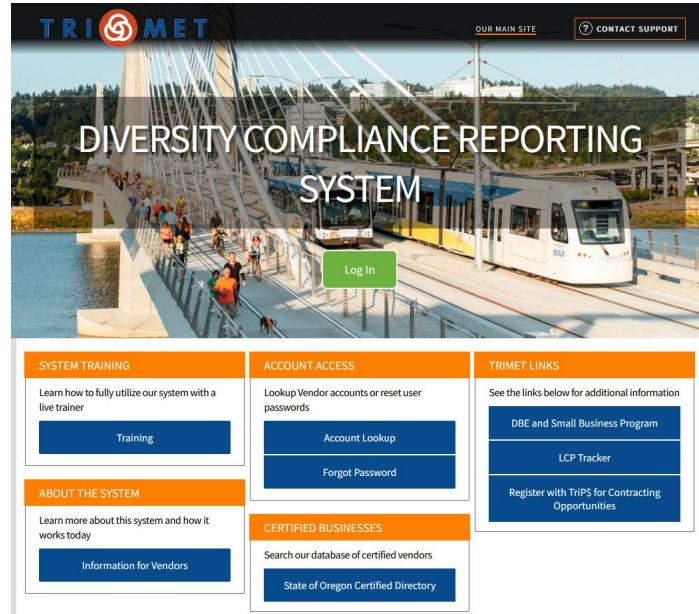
TRIMET

OUR MAIN SITE

? CONTACT SUPPORT

DIVERSITY COMPLIANCE REPORTING SYSTEM

Log In

MAX

SYSTEM TRAINING

Learn how to fully utilize our system with a live trainer

Training

ABOUT THE SYSTEM

Learn more about this system and how it works today

Information for Vendors

ACCOUNT ACCESS

Lookup Vendor accounts or reset user passwords

Account Lookup

Forgot Password

CERTIFIED BUSINESSES

Search our database of certified vendors

State of Oregon Certified Directory

TRIMET LINKS

See the links below for additional information

DBE and Small Business Program

LCP Tracker

Register with TriP$ for Contracting Opportunities